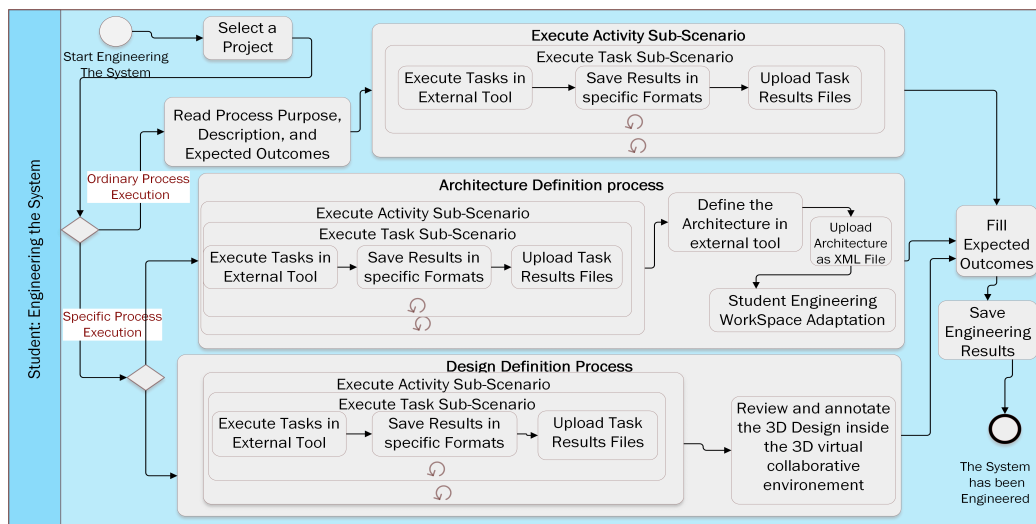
Student: Engineering the System

Start Engineering The System

Select a Project

Read Process Purpose, Description, and Expected Outcomes

Execute Activity Sub-Scenario

Execute Task Sub-Scenario

Execute Tasks in External Tool

Save Results in specific Formats

Upload Task Results Files

Ordinary Process Execution

Architecture Definition process

Execute Activity Sub-Scenario

Execute Task Sub-Scenario

Execute Tasks in External Tool

Save Results in specific Formats

Upload Task Results Files

Define the Architecture in external tool

Upload Architecture as XML File

Student Engineering WorkSpace Adaptation

Specific Process Execution

Design Definition Process

Execute Activity Sub-Scenario

Execute Task Sub-Scenario

Execute Tasks in External Tool

Save Results in specific Formats

Upload Task Results Files

Review and annotate the 3D Design inside the 3D virtual collaborative environement

Fill Expected Outcomes

Save Engineering Results

The System has been Engineered